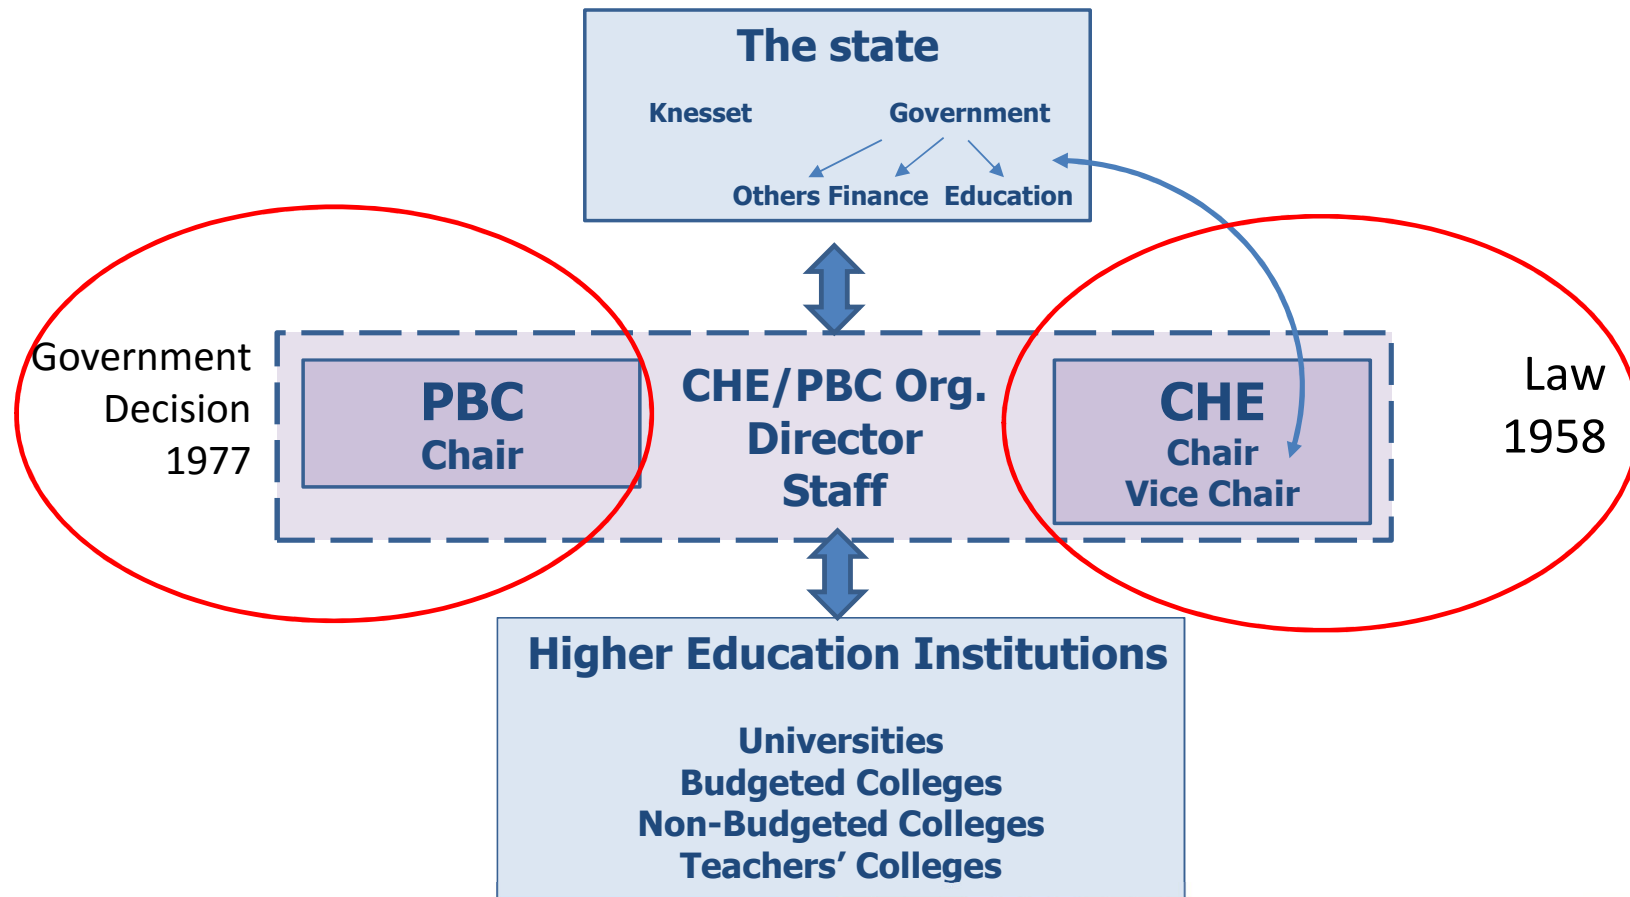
The state

Knesset

Government

Others Finance Education

Government Decision 1977

PBC
Chair

CHE/PBC Org.
Director
Staff

CHE
Chair
Vice Chair

Law 1958

Higher Education Institutions

Universities
Budgeted Colleges
Non-Budgeted Colleges
Teachers' Colleges